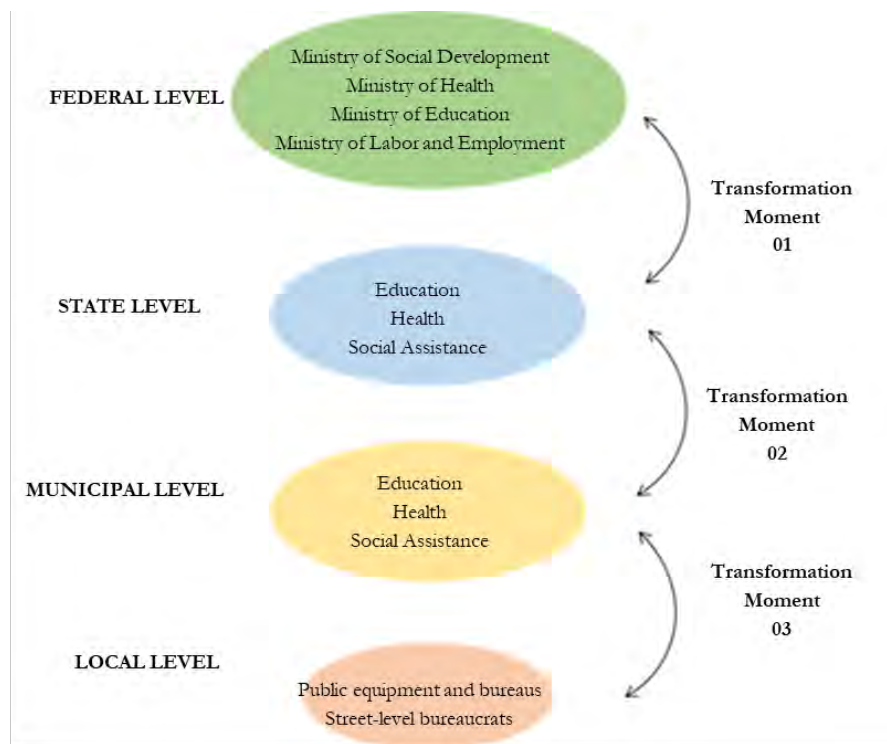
FEDERAL LEVEL

Ministry of Social Development
Ministry of Health
Ministry of Education
Ministry of Labor and Employment

Transformation Moment 01

STATE LEVEL

Education
Health
Social Assistance

Transformation Moment 02

MUNICIPAL LEVEL

Education
Health
Social Assistance

Transformation Moment 03

LOCAL LEVEL

Public equipment and bureaus
Street-level bureaucrats